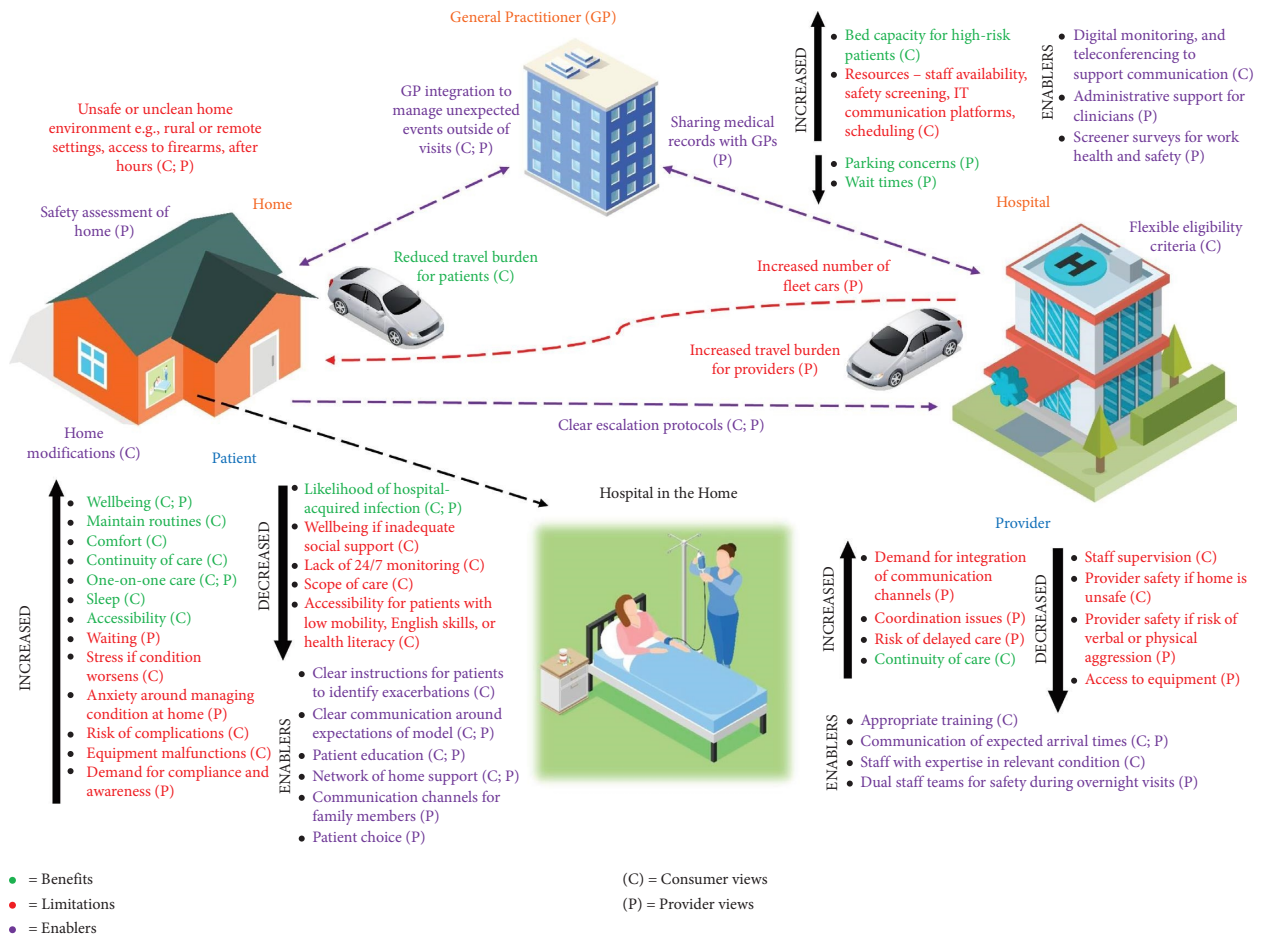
General Practitioner (GP)

GP integration to manage unexpected events outside of visits (C; P)

Sharing medical records with GPs (P)

INCREASED
• Bed capacity for high-risk patients (C)
• Resources – staff availability, safety screening, IT communication platforms, scheduling (C)

• Parking concerns (P)
• Wait times (P)

ENABLERS
• Digital monitoring, and teleconferencing to support communication (C)
• Administrative support for clinicians (P)
• Screener surveys for work health and safety (P)

Unsafe or unclean home environment e.g., rural or remote settings, access to firearms, after hours (C; P)

Home

Safety assessment of home (P)

Reduced travel burden for patients (C)

Hospital

Flexible eligibility criteria (C)

Increased number of fleet cars (P)

Increased travel burden for providers (P)

Clear escalation protocols (C; P)

Home modifications (C)

Patient

INCREASED
• Wellbeing (C; P)
• Maintain routines (C)
• Comfort (C)
• Continuity of care (C)
• One-on-one care (C; P)
• Sleep (C)
• Accessibility (C)
• Waiting (P)
• Stress if condition worsens (C)
• Anxiety around managing condition at home (P)
• Risk of complications (C)
• Equipment malfunctions (C)
• Demand for compliance and awareness (P)

DECREASED
• Likelihood of hospital-acquired infection (C; P)
• Wellbeing if inadequate social support (C)
• Lack of 24/7 monitoring (C)
• Scope of care (C)
• Accessibility for patients with low mobility, English skills, or health literacy (C)

ENABLERS
• Clear instructions for patients to identify exacerbations (C)
• Clear communication around expectations of model (C; P)
• Patient education (C; P)
• Network of home support (C; P)
• Communication channels for family members (P)
• Patient choice (P)

Hospital in the Home

Provider

INCREASED
• Demand for integration of communication channels (P)
• Coordination issues (P)
• Risk of delayed care (P)
• Continuity of care (C)

DECREASED
• Staff supervision (C)
• Provider safety if home is unsafe (C)
• Provider safety if risk of verbal or physical aggression (P)
• Access to equipment (P)

ENABLERS
• Appropriate training (C)
• Communication of expected arrival times (C; P)
• Staff with expertise in relevant condition (C)
• Dual staff teams for safety during overnight visits (P)

• = Benefits
• = Limitations
• = Enablers

(C) = Consumer views
(P) = Provider views